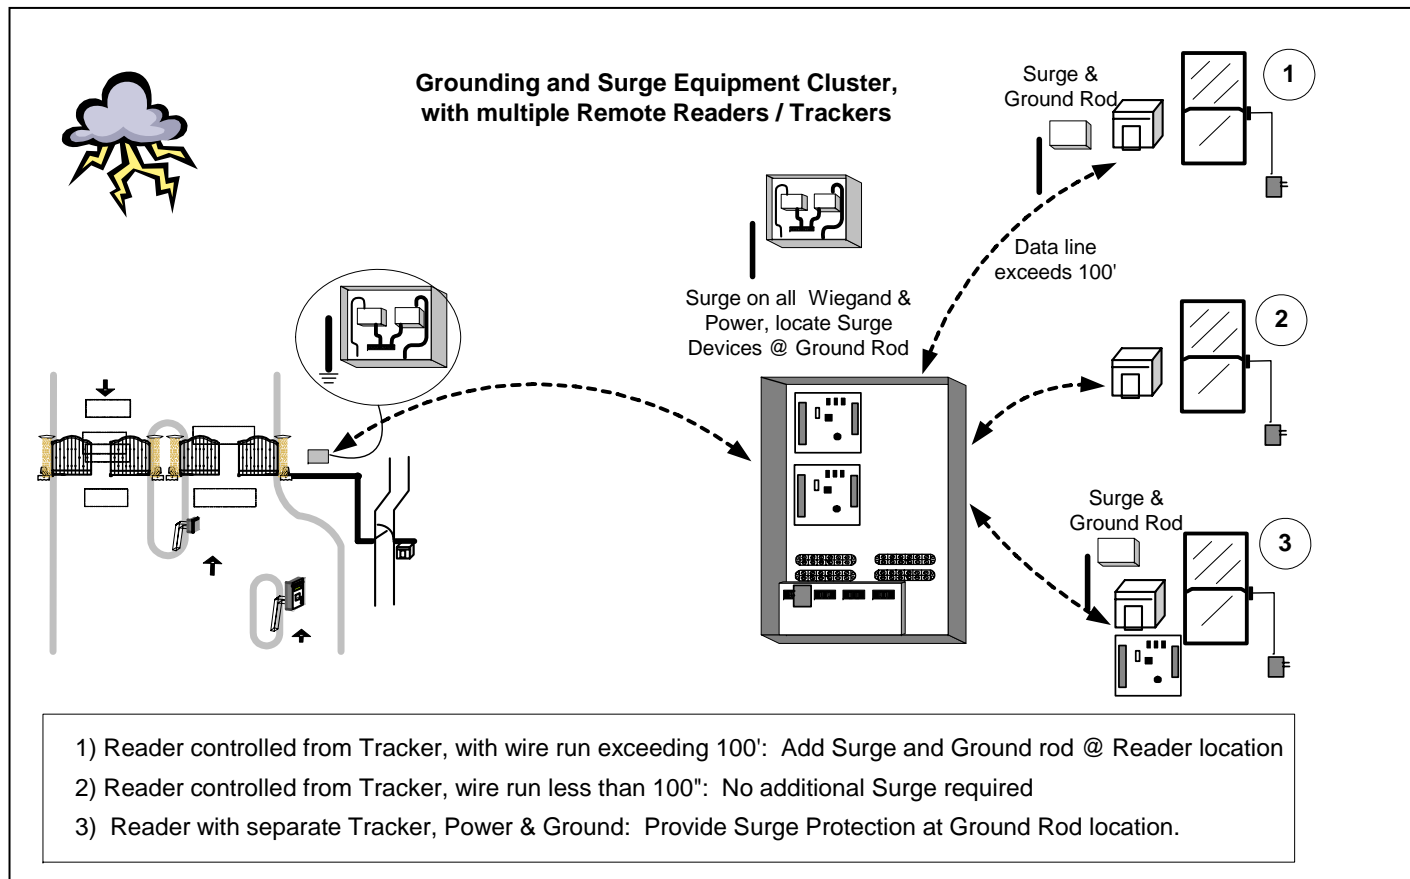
Grounding and Surge Equipment Cluster, with multiple Remote Readers / Trackers

Surge & Ground Rod

1

Data line exceeds 100'

Surge on all Wiegand & Power, locate Surge Devices @ Ground Rod

2

Surge & Ground Rod

3

1) Reader controlled from Tracker, with wire run exceeding 100': Add Surge and Ground rod @ Reader location

2) Reader controlled from Tracker, wire run less than 100": No additional Surge required

3) Reader with separate Tracker, Power & Ground: Provide Surge Protection at Ground Rod location.